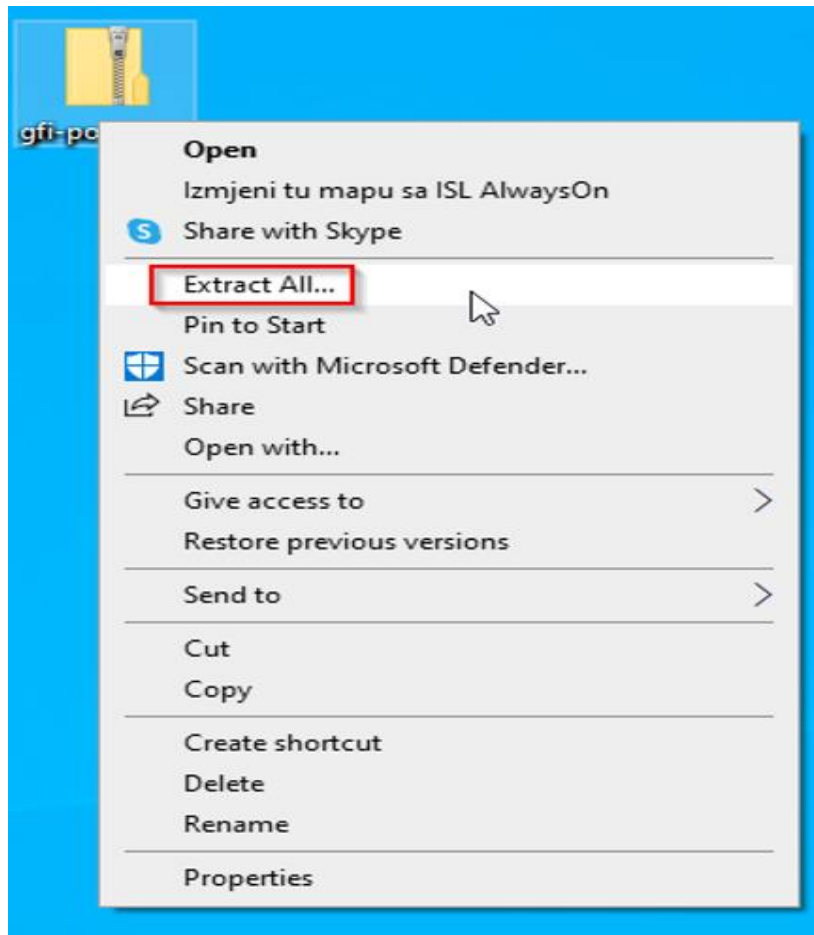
gfi-po

Open
Izmjeni tu mapu sa ISL AlwaysOn
Share with Skype

Extract All...
Pin to Start
Scan with Microsoft Defender...
Share
Open with...

Give access to
Restore previous versions

Send to

Cut
Copy

Create shortcut
Delete
Rename

Properties